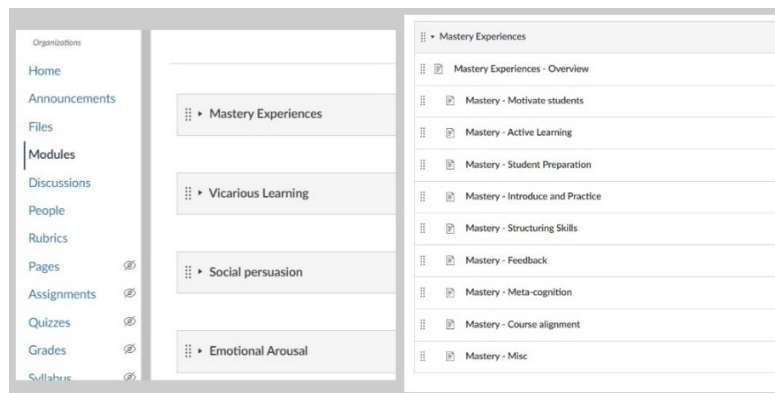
Organizations
Home
Announcements
Files
Modules
Discussions
People
Rubrics
Pages
Assignments
Quizzes
Grades
Syllabus

Mastery Experiences
Vicarious Learning
Social persuasion
Emotional Arousal

Mastery Experiences
Mastery Experiences - Overview
Mastery - Motivate students
Mastery - Active Learning
Mastery - Student Preparation
Mastery - Introduce and Practice
Mastery - Structuring Skills
Mastery - Feedback
Mastery - Meta-cognition
Mastery - Course alignment
Mastery - Misc